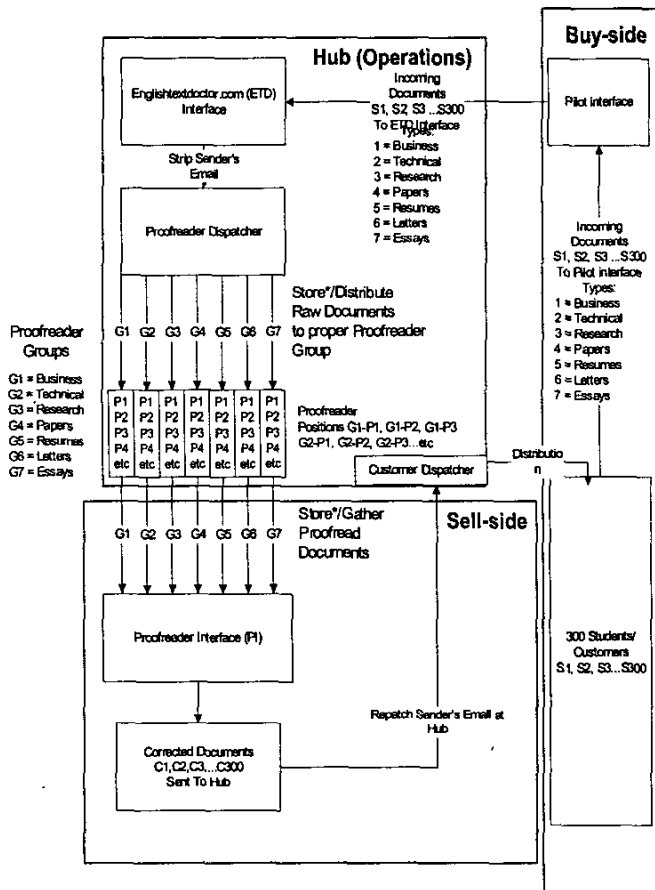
Hub (Operations)

Buy-side

Englishtextdoctor.com (ETD) Interface

Incoming Documents S1, S2 S3 ...S300 To ETD Interface Types:
1 = Business
2 = Technical
3 = Research
4 = Papers
5 = Resumes
6 = Letters
7 = Essays

Pilot interface

Strip Sender's Email

Proofreader Dispatcher

Incoming Documents S1, S2, S3 ...S300 To Pilot interface Types:
1 = Business
2 = Technical
3 = Research
4 = Papers
5 = Resumes
6 = Letters
7 = Essays

Store*/Distribute Raw Documents to proper Proofreader Group

Proofreader Groups

G1 = Business
G2 = Technical
G3 = Research
G4 = Papers
G5 = Resumes
G6 = Letters
G7 = Essays

G1 G2 G3 G4 G5 G6 G7

| P1 | P1 | P1 | P1 | P1 | P1 | P1 |
|---|---|---|---|---|---|---|
| P2 | P2 | P2 | P2 | P2 | P2 | P2 |
| P3 | P3 | P3 | P3 | P3 | P3 | P3 |
| P4 | P4 | P4 | P4 | P4 | P4 | P4 |
| etc | etc | etc | etc | etc | etc | etc |

Proofreader Positions G1-P1, G1-P2, G1-P3 G2-P1, G2-P2, G2-P3...etc

Customer Dispatcher

Distributio n

Store*/Gather Proofread Documents

Sell-side

G1 G2 G3 G4 G5 G6 G7

Proofreader Interface (PI)

300 Students/ Customers S1, S2, S3...S300

Repatch Sender's Email at Hub

Corrected Documents C1,C2,C3,...C300 Sent To Hub